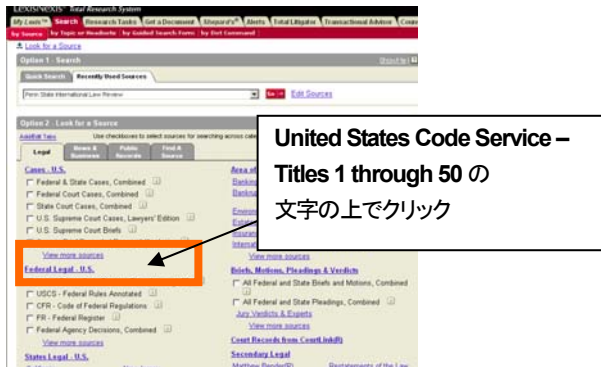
LexisNexis® Total Research System

My Lexis™ | Search | Research Tasks | Get a Document | Shepard's® | Alerts | Total Litigator | Transactional Advisor | Cour

by Source | by Topic or Headnote | by Guided Search Form | by Dot Command

Look for a Source

Option 1 - Search

Quick Search | Recently Used Sources

Penn State International Law Review

Go | Edit Sources

Option 2 - Look for a Source

Add/Edit Tabs

Use checkboxes to select sources for searching across cate

Legal | News & Business | Public Records | Find A Source

Cases - U.S.

Federal & State Cases, Combined

Federal Court Cases, Combined

State Court Cases, Combined

U.S. Supreme Court Cases, Lawyers' Edition

U.S. Supreme Court Briefs

View more sources

Federal Legal - U.S.

USCS - Federal Rules Annotated

CFR - Code of Federal Regulations

FR - Federal Register

Federal Agency Decisions, Combined

View more sources

States Legal - U.S.

Area of

Banking

Bankrup

Environ

Estate

Insuran

Internati

View more sources

Briefs, Motions, Pleadings & Verdicts

All Federal and State Briefs and Motions, Combined

All Federal and State Pleadings, Combined

Jury Verdicts & Experts

View more sources

Court Records from CourtLink®

Secondary Legal

Matthew Bender®

Restatements of the Law

United States Code Service – Titles 1 through 50 の 文字の上でクリック